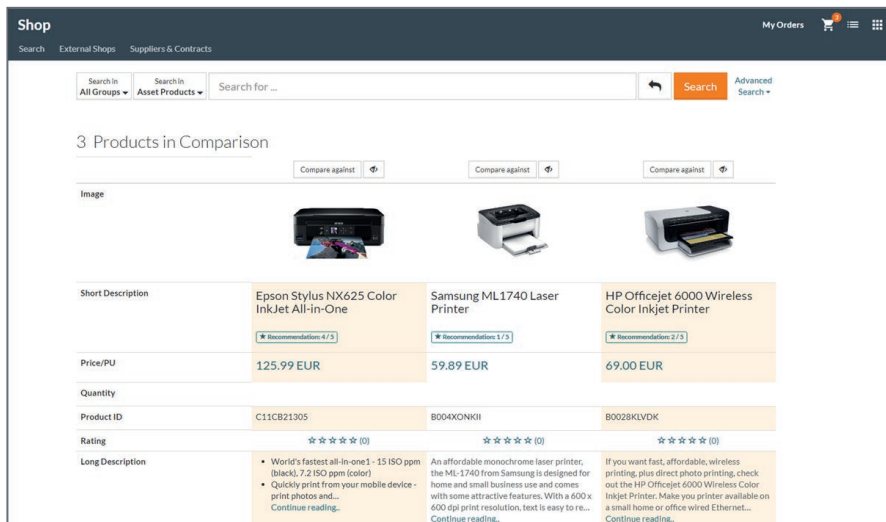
Shop

Search External Shops Suppliers & Contracts

My Orders 3

Search in All Groups Search in Asset Products Search for ... Search Advanced Search

3 Products in Comparison

| | Compare against | Compare against | Compare against |
|---|---|---|---|
| Image | | | |
| Short Description | Epson Stylus NX625 Color InkJet All-in-One ★ Recommendation: 4 / 5 | Samsung ML1740 Laser Printer ★ Recommendation: 1 / 5 | HP Officejet 6000 Wireless Color Inkjet Printer ★ Recommendation: 2 / 5 |
| Price/PU | 125.99 EUR | 59.89 EUR | 69.00 EUR |
| Quantity | | | |
| Product ID | C11CB21305 | B004XONKII | B0028KLVDK |
| Rating | ☆☆☆☆☆ (0) | ☆☆☆☆☆ (0) | ☆☆☆☆☆ (0) |
| Long Description | • World's fastest all-in-one1 - 15 ISO ppm (black), 7.2 ISO ppm (color) • Quickly print from your mobile device - print photos and... Continue reading.. | An affordable monochrome laser printer, the ML-1740 from Samsung is designed for home and small business use and comes with some attractive features. With a 600 x 600 dpi print resolution, text is easy to re... Continue reading.. | If you want fast, affordable, wireless printing, plus direct photo printing, check out the HP Officejet 6000 Wireless Color Inkjet Printer. Make you printer available on a small home or office wired Ethernet... Continue reading.. |